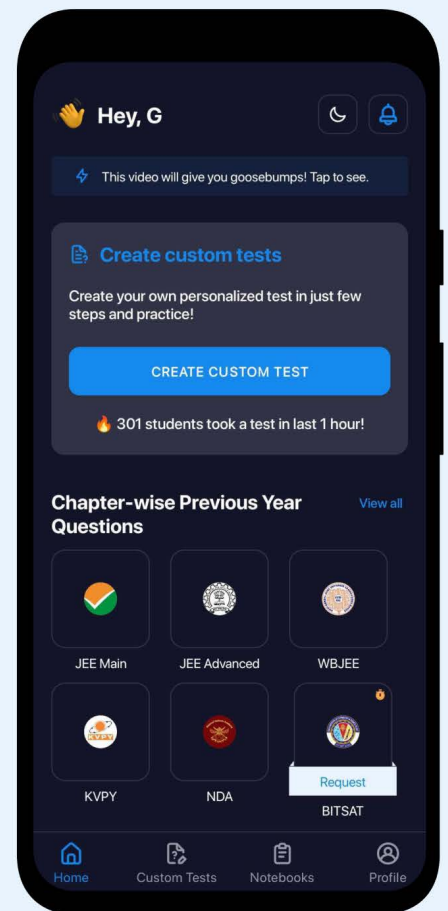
👋 Hey, G

This video will give you goosebumps! Tap to see.

Create custom tests

Create your own personalized test in just few steps and practice!

CREATE CUSTOM TEST

🔥 301 students took a test in last 1 hour!

Chapter-wise Previous Year Questions

View all

JEE Main

JEE Advanced

WBJEE

KVPY

NDA

Request

BITSAT

Home

Custom Tests

Notebooks

Profile